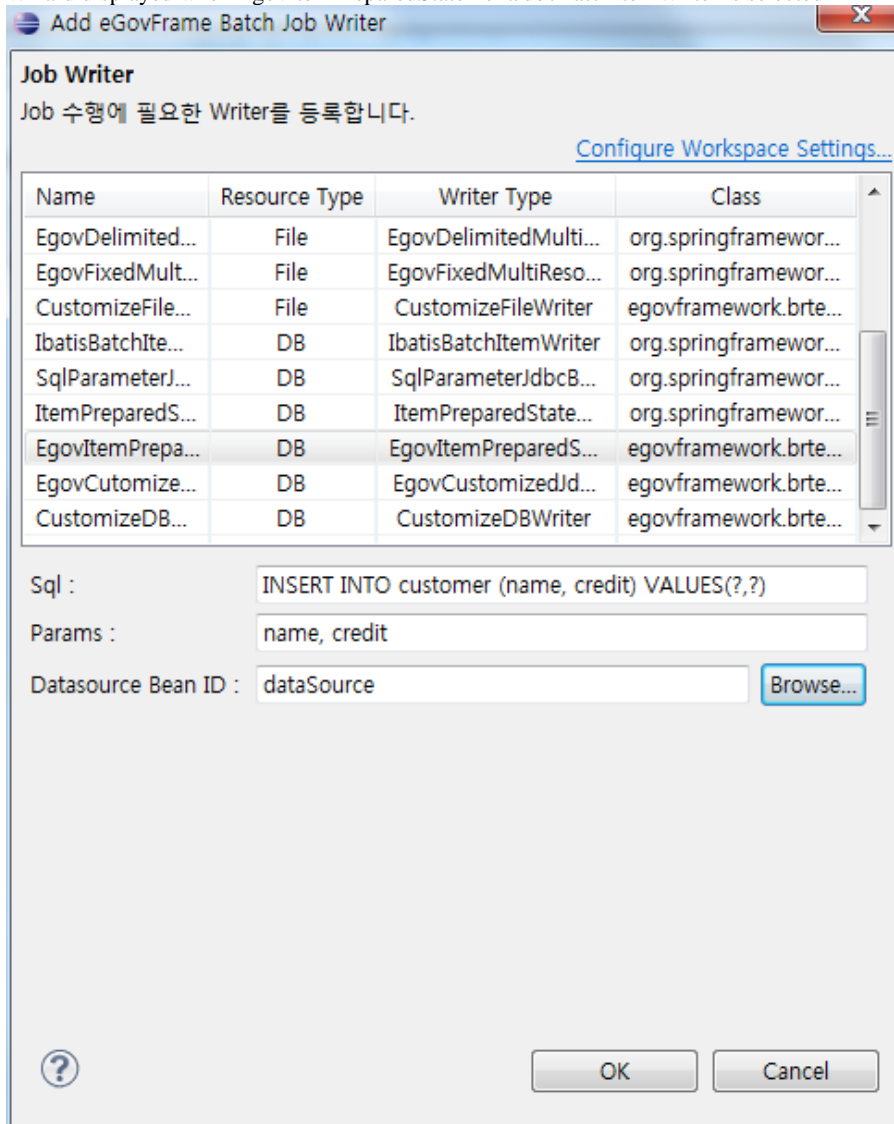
Add eGovFrame Batch Job Writer

Job Writer

Job 수행에 필요한 Writer를 등록합니다.

Configure Workspace Settings...

| Name | Resource Type | Writer Type | Class |
|---|---|---|---|
| EgovDelimited... | File | EgovDelimitedMulti... | org.springframewor... |
| EgovFixedMult... | File | EgovFixedMultiReso... | org.springframewor... |
| CustomizeFile... | File | CustomizeFileWriter | egovframework.brte... |
| IbatisBatchIte... | DB | IbatisBatchItemWriter | org.springframewor... |
| SqlParameterJ... | DB | SqlParameterJdbcB... | org.springframewor... |
| ItemPreparedS... | DB | ItemPreparedState... | org.springframewor... |
| EgovItemPrepa... | DB | EgovItemPreparedS... | egovframework.brte... |
| EgovCutomize... | DB | EgovCustomizedJd... | egovframework.brte... |
| CustomizeDB... | DB | CustomizeDBWriter | egovframework.brte... |

Sql : INSERT INTO customer (name, credit) VALUES(?,?)

Params : name, credit

Datasource Bean ID : dataSource

Browse...

OK

Cancel